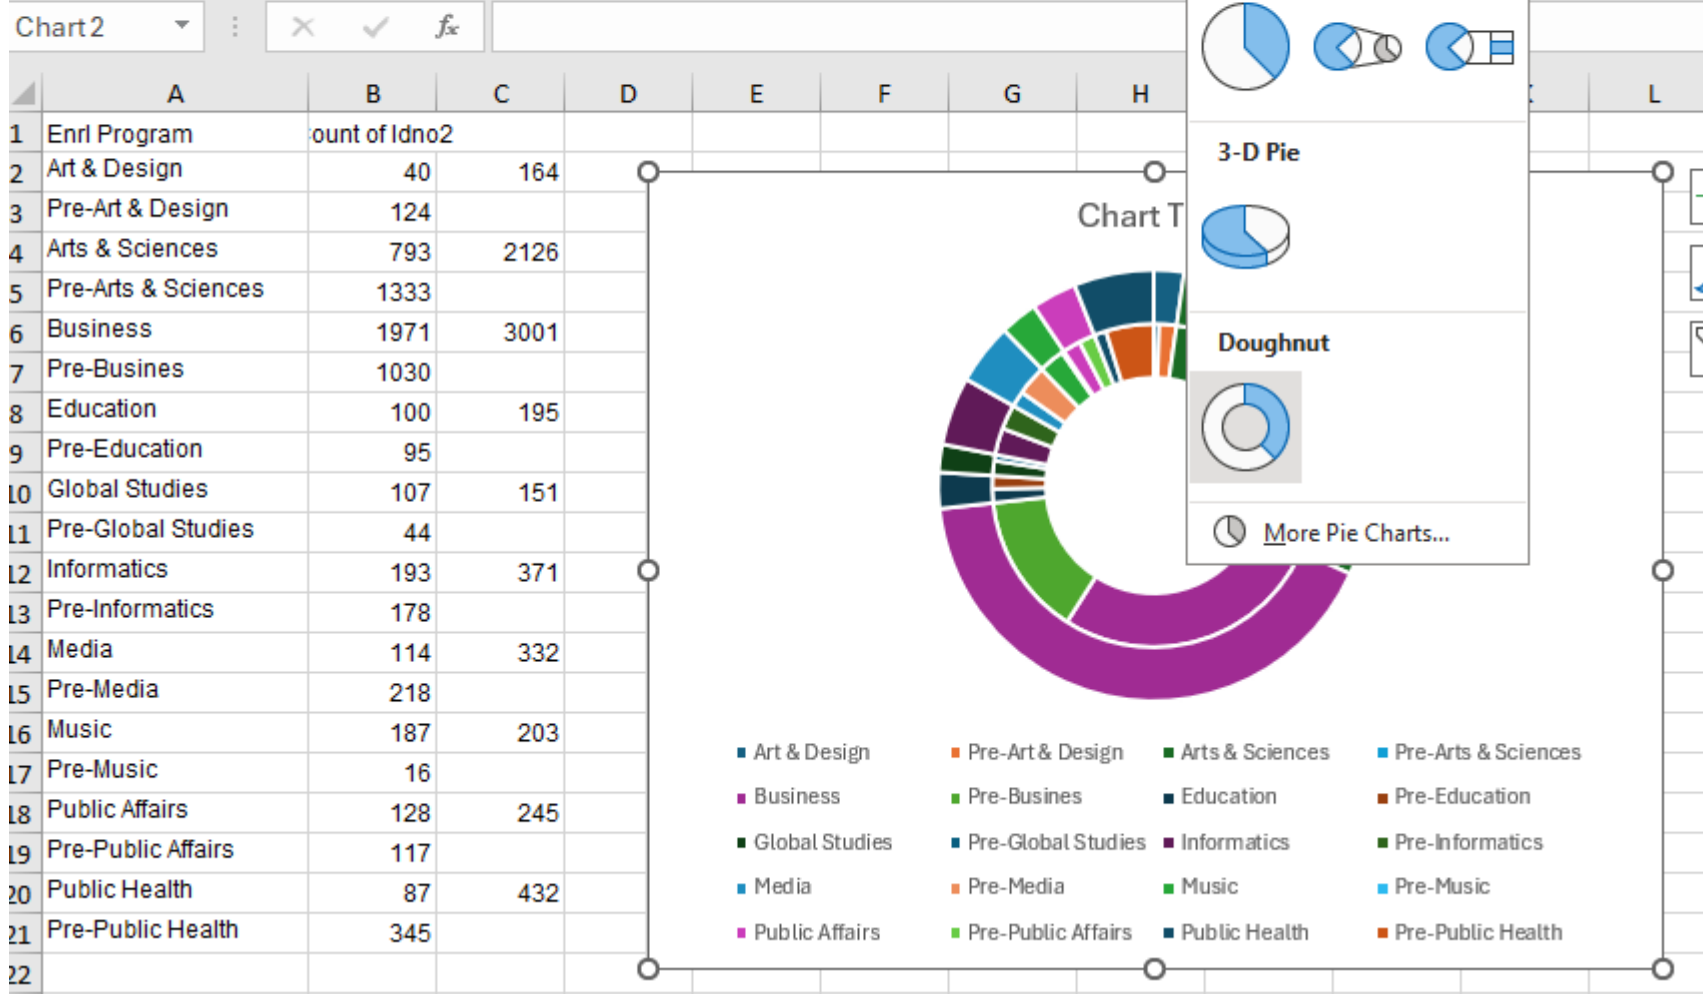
Chart 2

$f_x$

| | A | B | C | D | E | F | G | H | L |
|---|---|---|---|---|---|---|---|---|---|
| 1 | Enrl Program | ount of Idno2 | | | | | | | |
| 2 | Art & Design | 40 | 164 | | | | | | |
| 3 | Pre-Art & Design | 124 | | | | | | | |
| 4 | Arts & Sciences | 793 | 2126 | | | | | | |
| 5 | Pre-Arts & Sciences | 1333 | | | | | | | |
| 6 | Business | 1971 | 3001 | | | | | | |
| 7 | Pre-Busines | 1030 | | | | | | | |
| 8 | Education | 100 | 195 | | | | | | |
| 9 | Pre-Education | 95 | | | | | | | |
| 10 | Global Studies | 107 | 151 | | | | | | |
| 11 | Pre-Global Studies | 44 | | | | | | | |
| 12 | Informatics | 193 | 371 | | | | | | |
| 13 | Pre-Informatics | 178 | | | | | | | |
| 14 | Media | 114 | 332 | | | | | | |
| 15 | Pre-Media | 218 | | | | | | | |
| 16 | Music | 187 | 203 | | | | | | |
| 17 | Pre-Music | 16 | | | | | | | |
| 18 | Public Affairs | 128 | 245 | | | | | | |
| 19 | Pre-Public Affairs | 117 | | | | | | | |
| 20 | Public Health | 87 | 432 | | | | | | |
| 21 | Pre-Public Health | 345 | | | | | | | |
| 22 | | | | | | | | | |

Chart T

3-D Pie

Doughnut

More Pie Charts...

Art & Design
Pre-Art & Design
Arts & Sciences
Pre-Arts & Sciences
Business
Pre-Busines
Education
Pre-Education
Global Studies
Pre-Global Studies
Informatics
Pre-Informatics
Media
Pre-Media
Music
Pre-Music
Public Affairs
Pre-Public Affairs
Public Health
Pre-Public Health